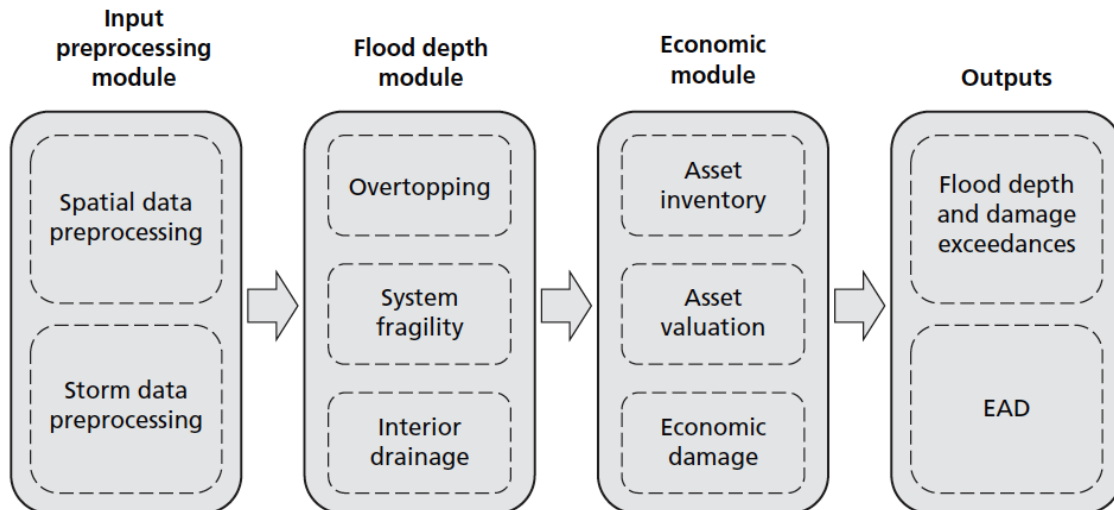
Input preprocessing module

Spatial data preprocessing

Storm data preprocessing

Flood depth module

Overtopping

System fragility

Interior drainage

Economic module

Asset inventory

Asset valuation

Economic damage

Outputs

Flood depth and damage exceedances

EAD